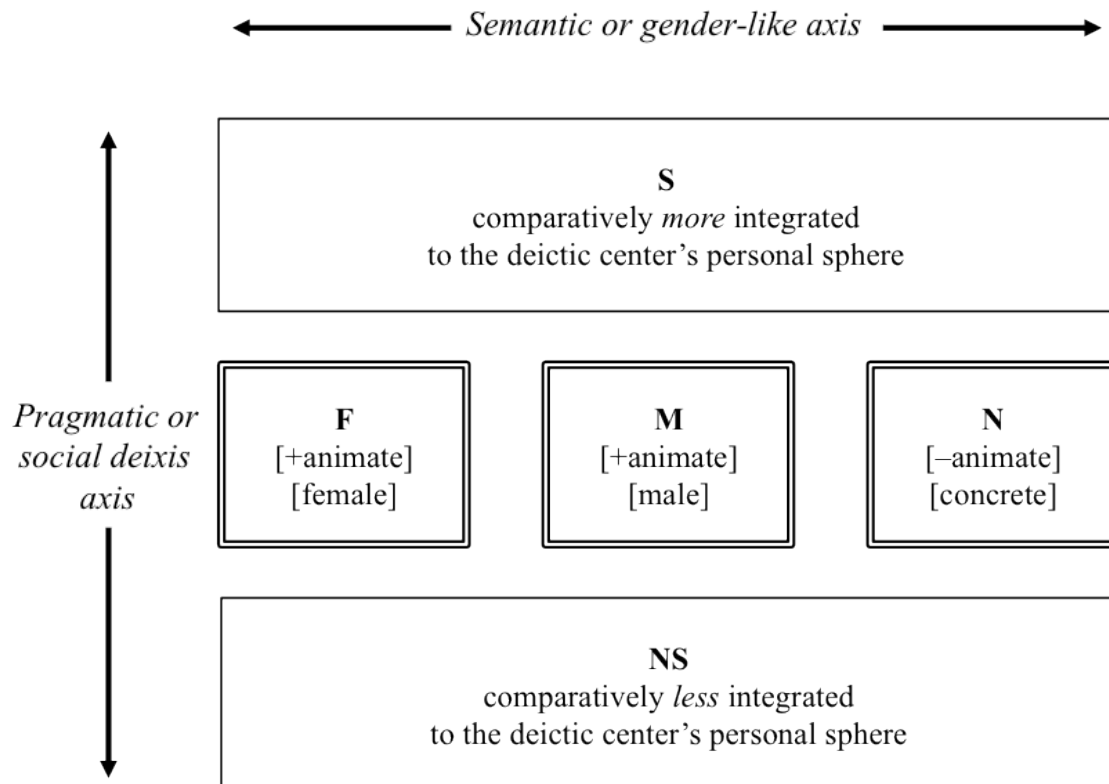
Semantic or gender-like axis

S
comparatively more integrated
to the deictic center's personal sphere

Pragmatic or social deixis axis

F
[+animate]
[female]

M
[+animate]
[male]

N
[–animate]
[concrete]

NS
comparatively less integrated
to the deictic center's personal sphere